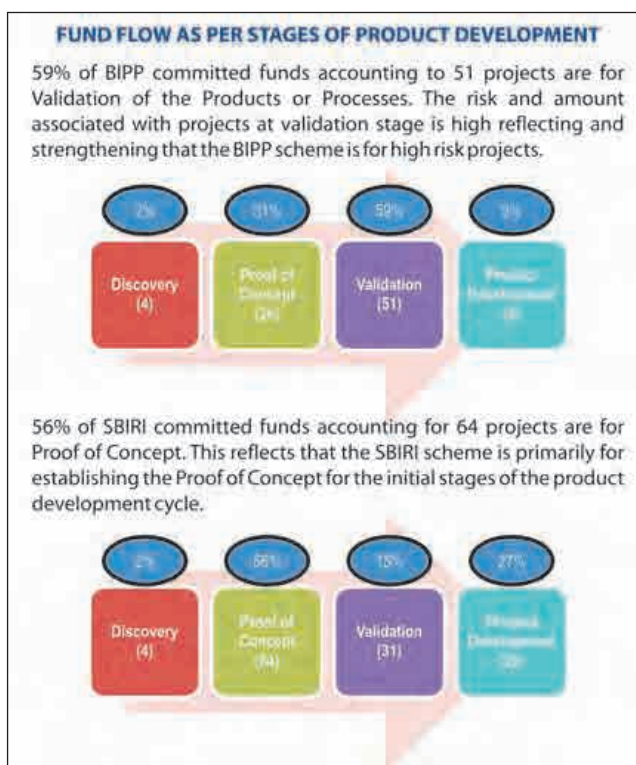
FUND FLOW AS PER STAGES OF PRODUCT DEVELOPMENT

59% of BIPP committed funds accounting to 51 projects are for Validation of the Products or Processes. The risk and amount associated with projects at validation stage is high reflecting and strengthening that the BIPP scheme is for high risk projects.

2%

31%

59%

8%

Discovery (4)

Proof of Concept (26)

Validation (51)

Product Development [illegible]

56% of SBIRI committed funds accounting for 64 projects are for Proof of Concept. This reflects that the SBIRI scheme is primarily for establishing the Proof of Concept for the initial stages of the product development cycle.

2%

56%

15%

27%

Discovery (4)

Proof of Concept (64)

Validation (31)

Product Development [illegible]